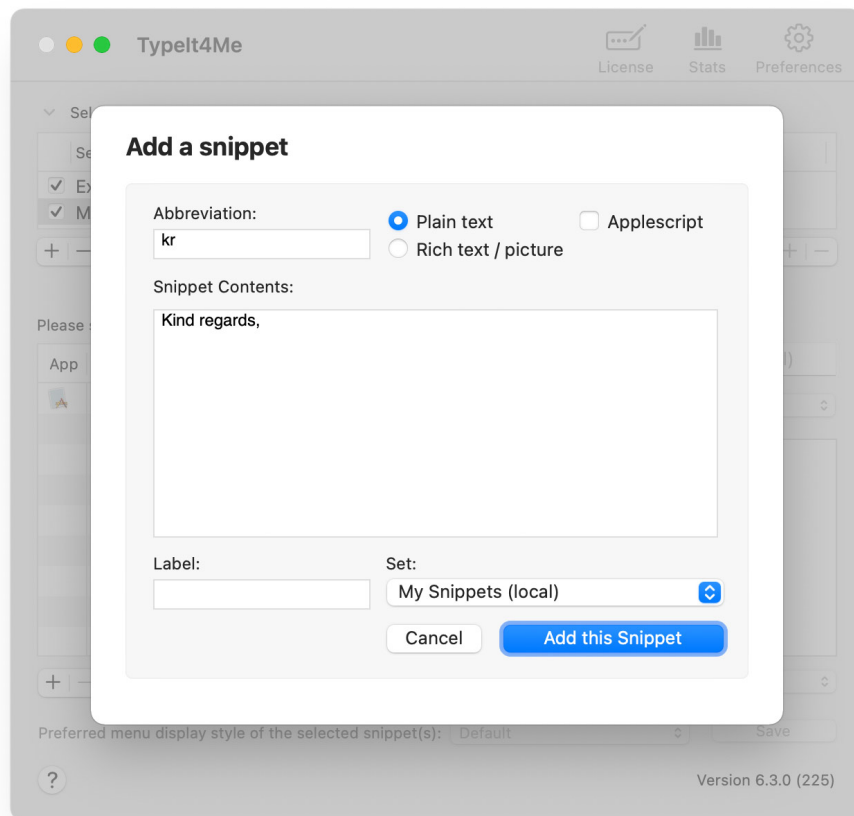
TypeIt4Me

License Stats Preferences

Sel

Se

Ex

M

Please s

App

Add a snippet

Abbreviation:
kr

Plain text

Rich text / picture

Applescript

Snippet Contents:

Kind regards,

Label:

Set:
My Snippets (local)

Cancel

Add this Snippet

Preferred menu display style of the selected snippet(s): Default

Save

?

Version 6.3.0 (225)